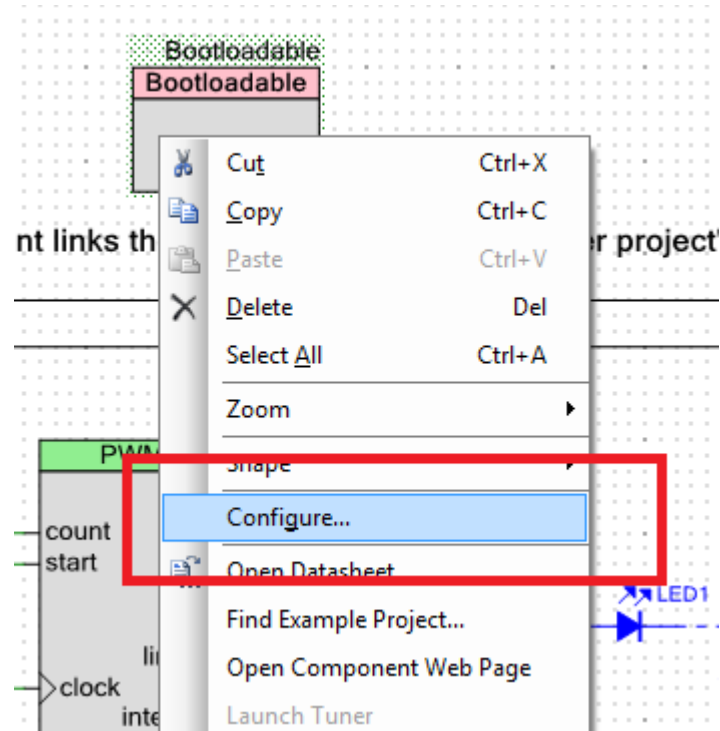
Bootloadable
Bootloadable

nt links th
r project'

Cut Ctrl+X
Copy Ctrl+C
Paste Ctrl+V
Delete Del
Select All Ctrl+A
Zoom
Shape
Configure...
Open Datasheet
Find Example Project...
Open Component Web Page
Launch Tuner

PWM
count
start
clock
li
inte

LED1